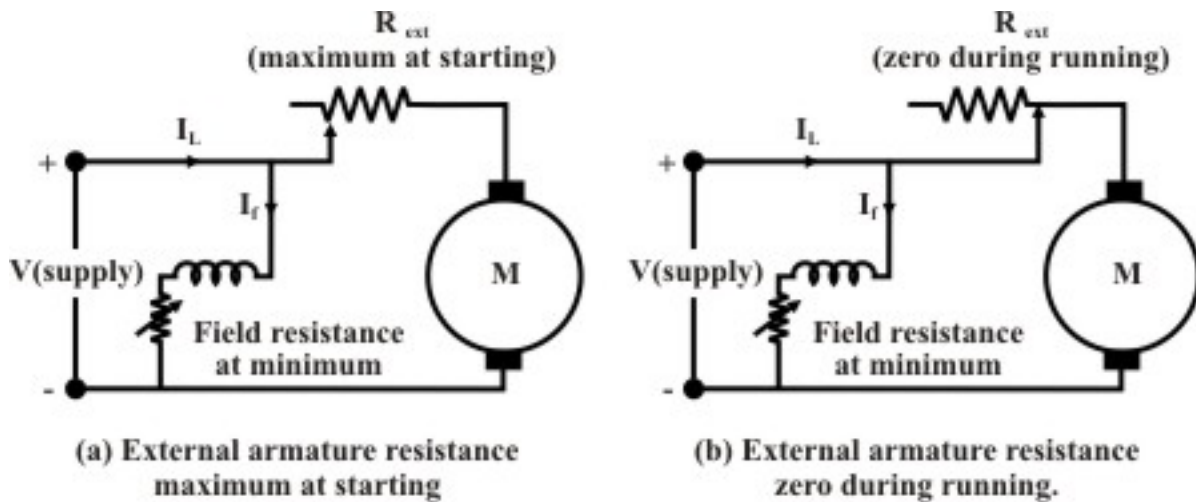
$R_{ext}$
(maximum at starting)

$I_L$

+

$I_f$

V(supply)

M

Field resistance at minimum

-

(a) External armature resistance maximum at starting

$R_{ext}$
(zero during running)

$I_L$

+

$I_f$

V(supply)

M

Field resistance at minimum

-

(b) External armature resistance zero during running.